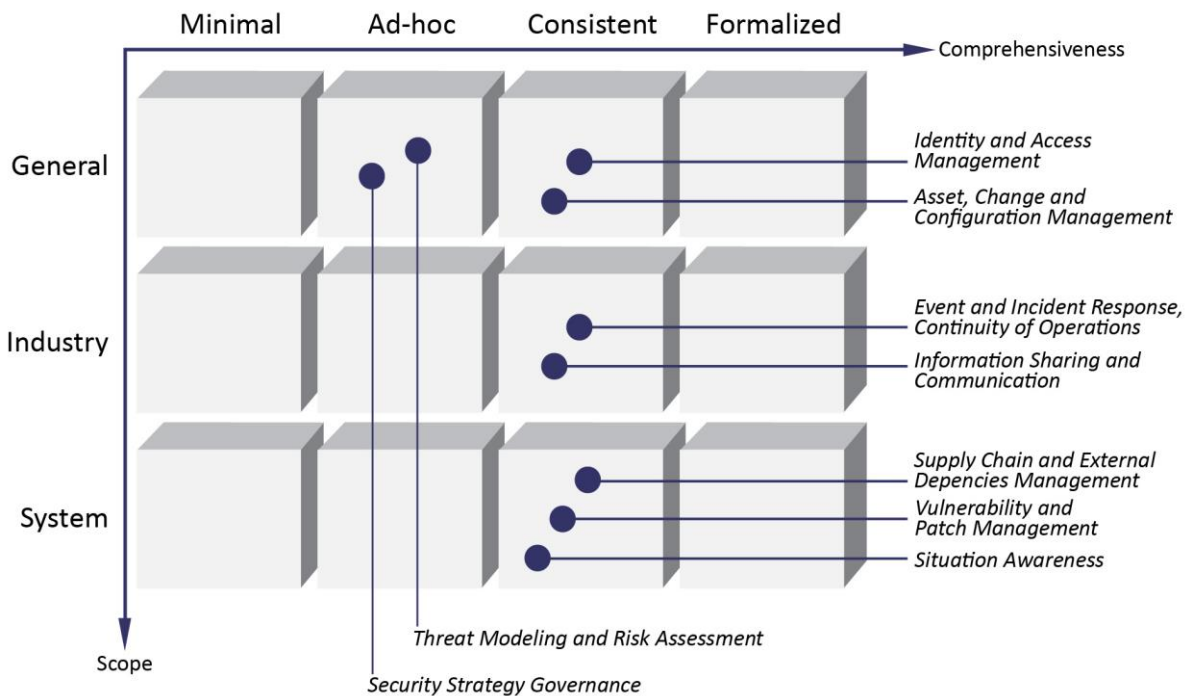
Minimal Ad-hoc Consistent Formalized

Comprehensiveness

General

Industry

System

Scope

Identity and Access Management

Asset, Change and Configuration Management

Event and Incident Response, Continuity of Operations

Information Sharing and Communication

Supply Chain and External Depencies Management

Vulnerability and Patch Management

Situation Awareness

Threat Modeling and Risk Assessment

Security Strategy Governance